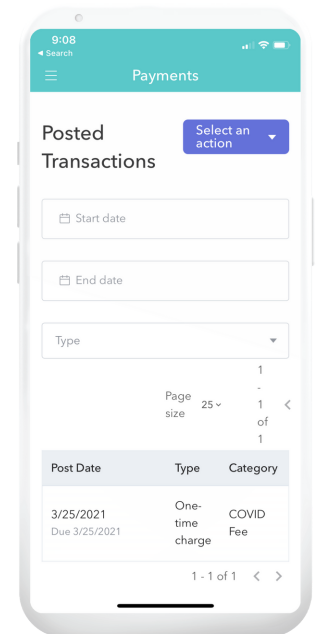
9:08
◂ Search

Payments

Posted Transactions

Select an action

Start date

End date

Type

Page size 25

1 - 1 of 1

| Post Date | Type | Category |
|---|---|---|
| 3/25/2021 Due 3/25/2021 | One-time charge | COVID Fee |

1 - 1 of 1